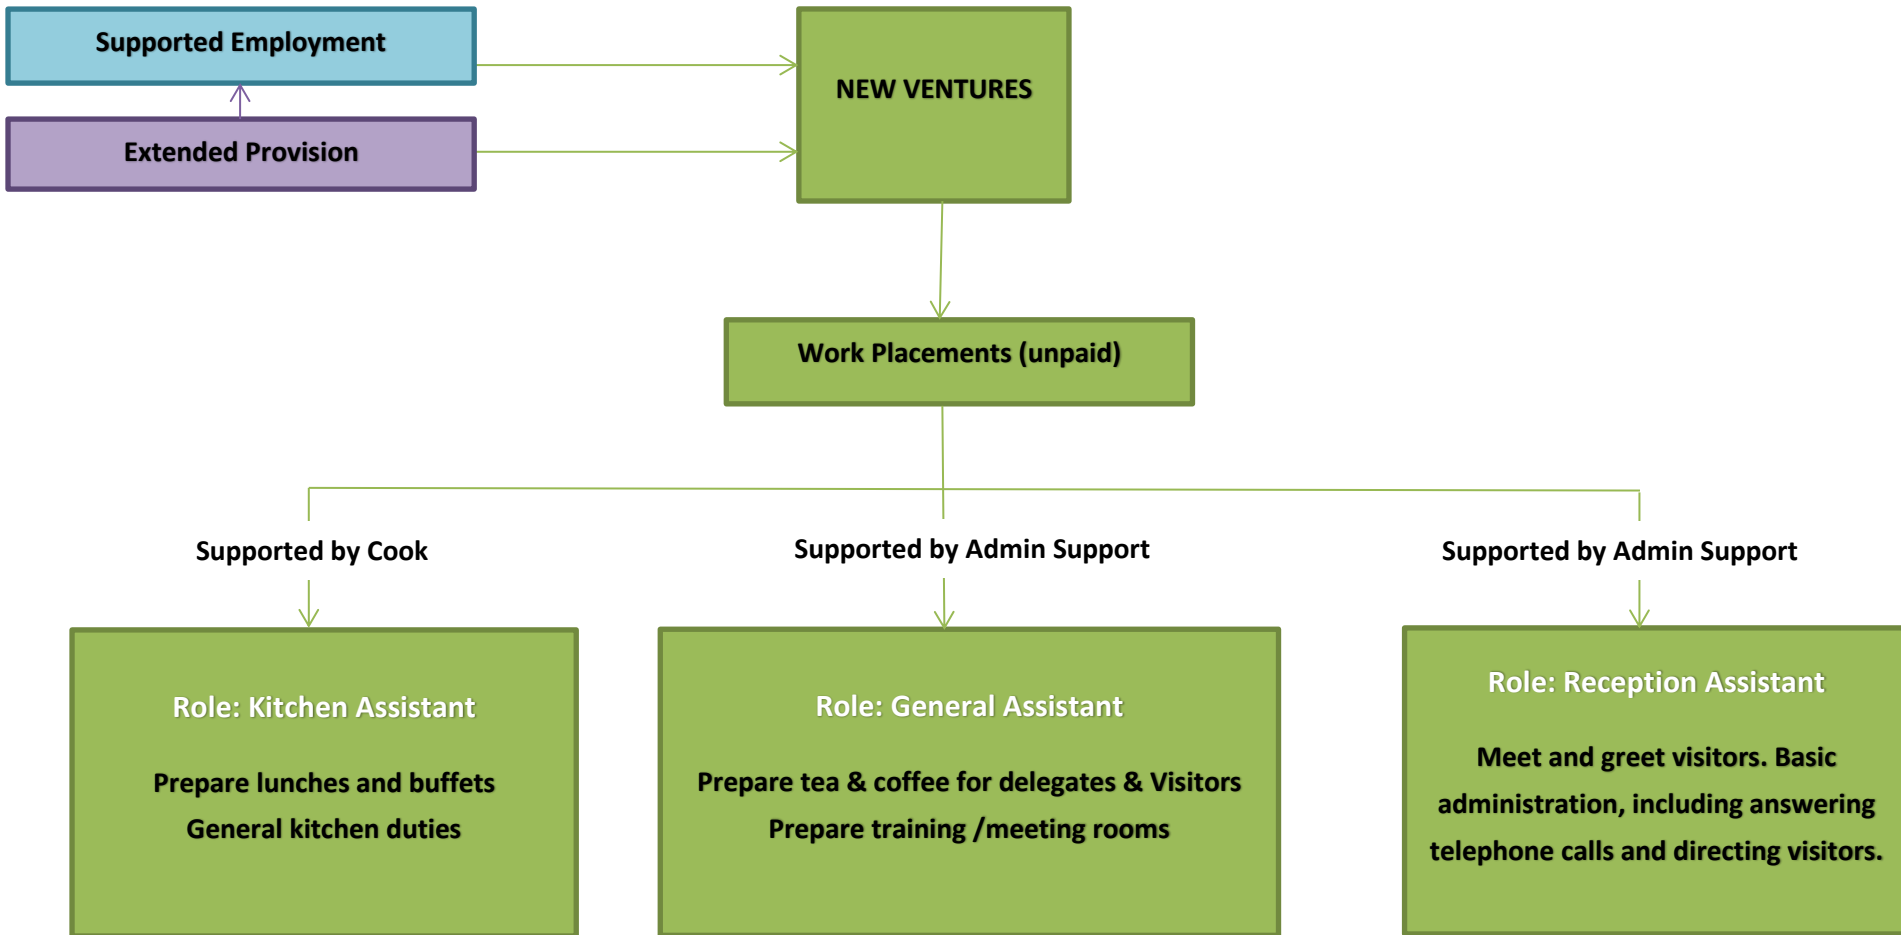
Supported Employment

Extended Provision

NEW VENTURES

Work Placements (unpaid)

Supported by Cook

Supported by Admin Support

Supported by Admin Support

Role: Kitchen Assistant

Prepare lunches and buffets
General kitchen duties

Role: General Assistant

Prepare tea & coffee for delegates & Visitors
Prepare training /meeting rooms

Role: Reception Assistant

Meet and greet visitors. Basic administration, including answering telephone calls and directing visitors.